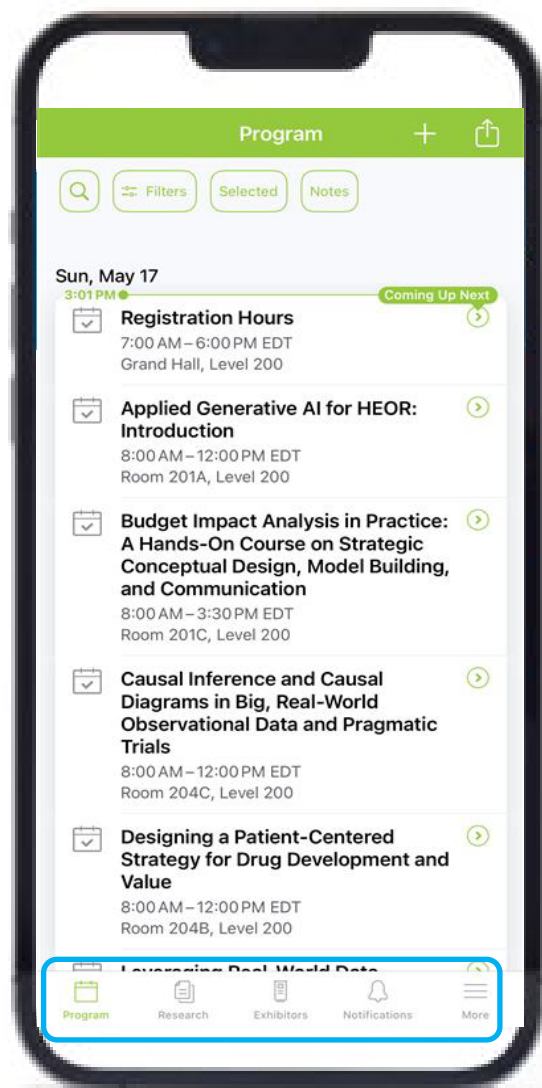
Program

Filters Selected Notes

Sun, May 17
3:01 PM
Coming Up Next

Registration Hours
7:00 AM – 6:00 PM EDT
Grand Hall, Level 200

Applied Generative AI for HEOR: Introduction
8:00 AM – 12:00 PM EDT
Room 201A, Level 200

Budget Impact Analysis in Practice: A Hands-On Course on Strategic Conceptual Design, Model Building, and Communication
8:00 AM – 3:30 PM EDT
Room 201C, Level 200

Causal Inference and Causal Diagrams in Big, Real-World Observational Data and Pragmatic Trials
8:00 AM – 12:00 PM EDT
Room 204C, Level 200

Designing a Patient-Centered Strategy for Drug Development and Value
8:00 AM – 12:00 PM EDT
Room 204B, Level 200

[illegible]

Program Research Exhibitors Notifications More